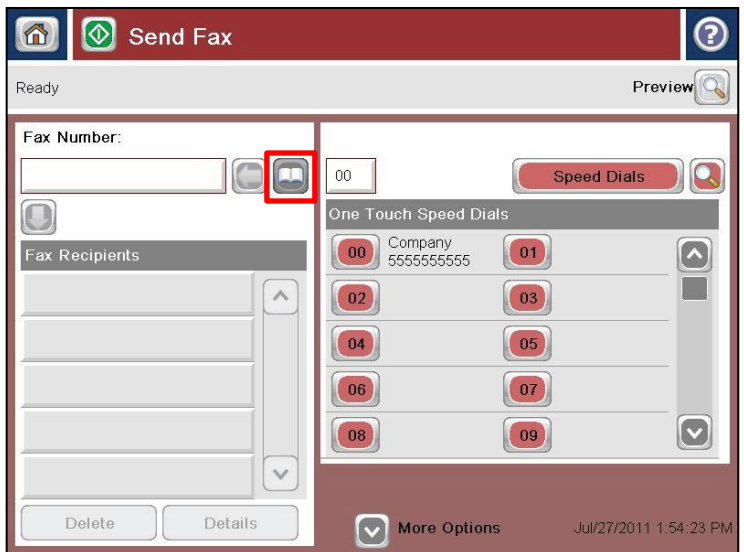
Send Fax

Ready

Preview

Fax Number:

00

Speed Dials

One Touch Speed Dials

Fax Recipients

00 Company 5555555555

01

02

03

04

05

06

07

08

09

Delete

Details

More Options

Jul/27/2011 1:54:23 PM